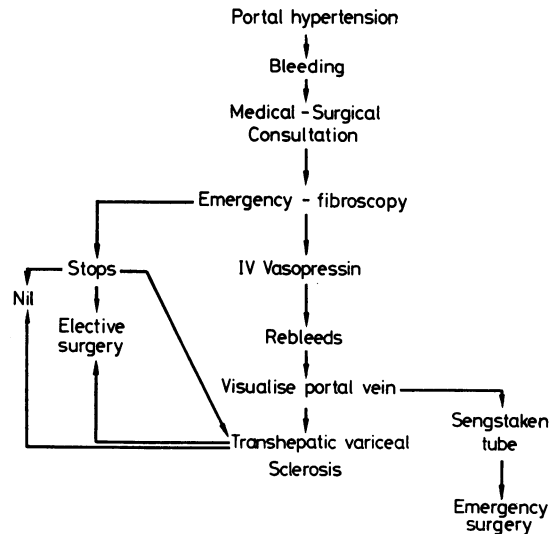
Portal hypertension

Bleeding

Medical - Surgical Consultation

Emergency - fibroscopy

Stops

Nil

Elective surgery

IV Vasopressin

Rebleeds

Visualise portal vein

Sengstaken tube

Transhepatic variceal Sclerosis

Emergency surgery